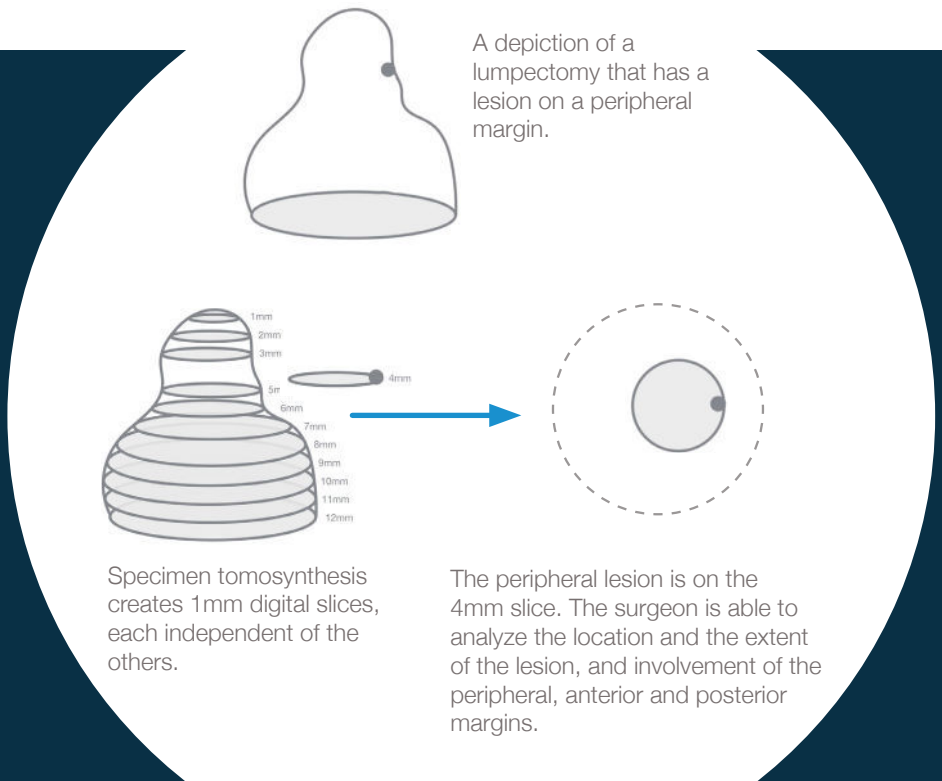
A depiction of a lumpectomy that has a lesion on a peripheral margin.

1mm
2mm
3mm
4mm
5m
6mm
7mm
8mm
9mm
10mm
11mm
12mm

Specimen tomosynthesis creates 1mm digital slices, each independent of the others.

The peripheral lesion is on the 4mm slice. The surgeon is able to analyze the location and the extent of the lesion, and involvement of the peripheral, anterior and posterior margins.